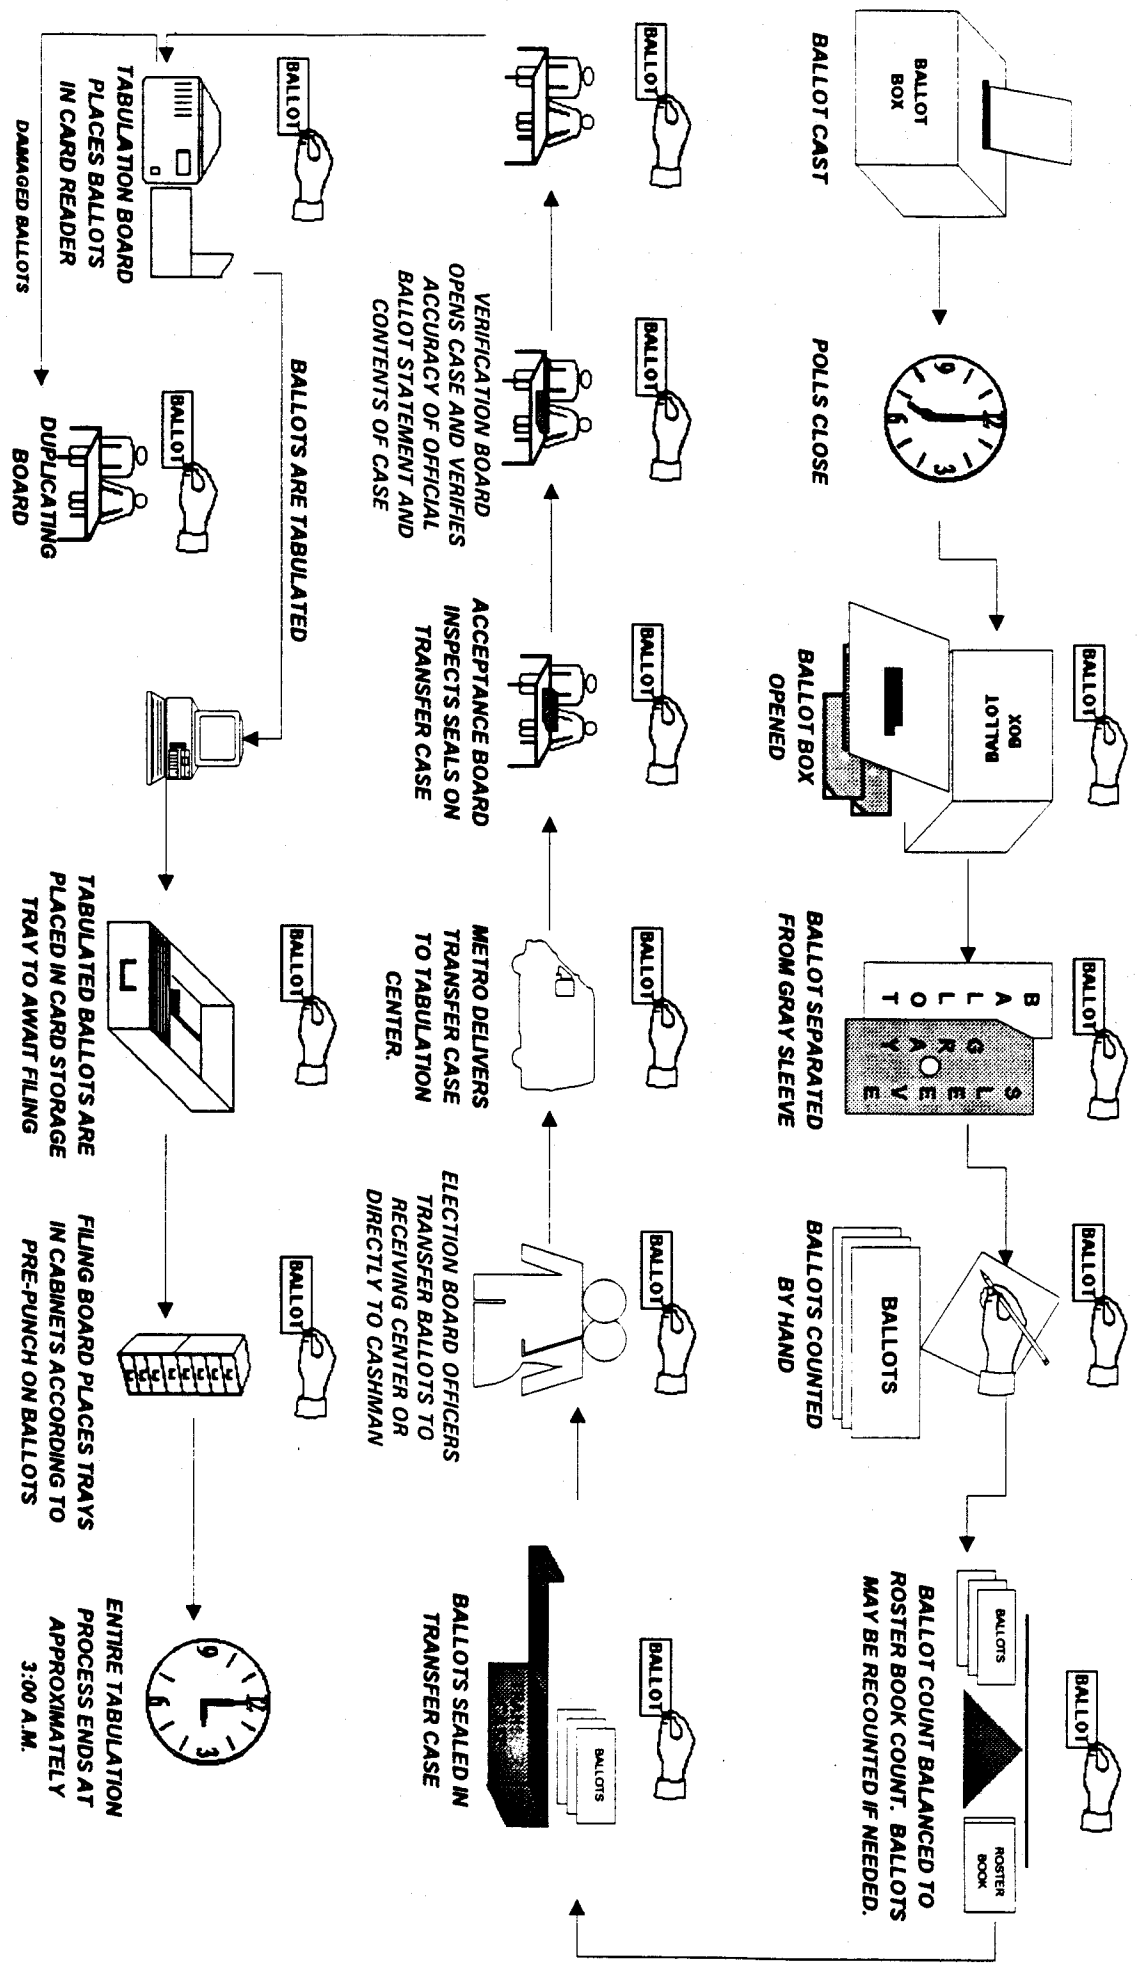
BALLOT BOX

BALLOT CAST

POLLS CLOSE

BALLOT

BALLOT BOX

BALLOT BOX OPENED

BALLOT

BALLOT SLEEVE

BALLOT SEPARATED FROM GRAY SLEEVE

BALLOT

BALLOTS

BALLOTS COUNTED BY HAND

BALLOT

BALLOTS

ROSTER BOOK

BALLOT COUNT BALANCED TO ROSTER BOOK COUNT. BALLOTS MAY BE RECOUNTED IF NEEDED.

BALLOT

BALLOTS

BALLOTS SEALED IN TRANSFER CASE

BALLOT

ELECTION BOARD OFFICERS TRANSFER BALLOTS TO RECEIVING CENTER OR DIRECTLY TO CASHMAN

BALLOT

METRO DELIVERS TRANSFER CASE TO TABULATION CENTER.

BALLOT

ACCEPTANCE BOARD INSPECTS SEALS ON TRANSFER CASE

BALLOT

VERIFICATION BOARD OPENS CASE AND VERIFIES ACCURACY OF OFFICIAL BALLOT STATEMENT AND CONTENTS OF CASE

BALLOT

BALLOT

TABULATION BOARD PLACES BALLOTS IN CARD READER

DAMAGED BALLOTS

BALLOT

DUPLICATING BOARD

BALLOTS ARE TABULATED

BALLOT

TABULATED BALLOTS ARE PLACED IN CARD STORAGE TRAY TO AWAIT FILING

BALLOT

FILING BOARD PLACES TRAYS IN CABINETS ACCORDING TO PRE-PUNCH ON BALLOTS

ENTIRE TABULATION PROCESS ENDS AT APPROXIMATELY 3:00 A.M.